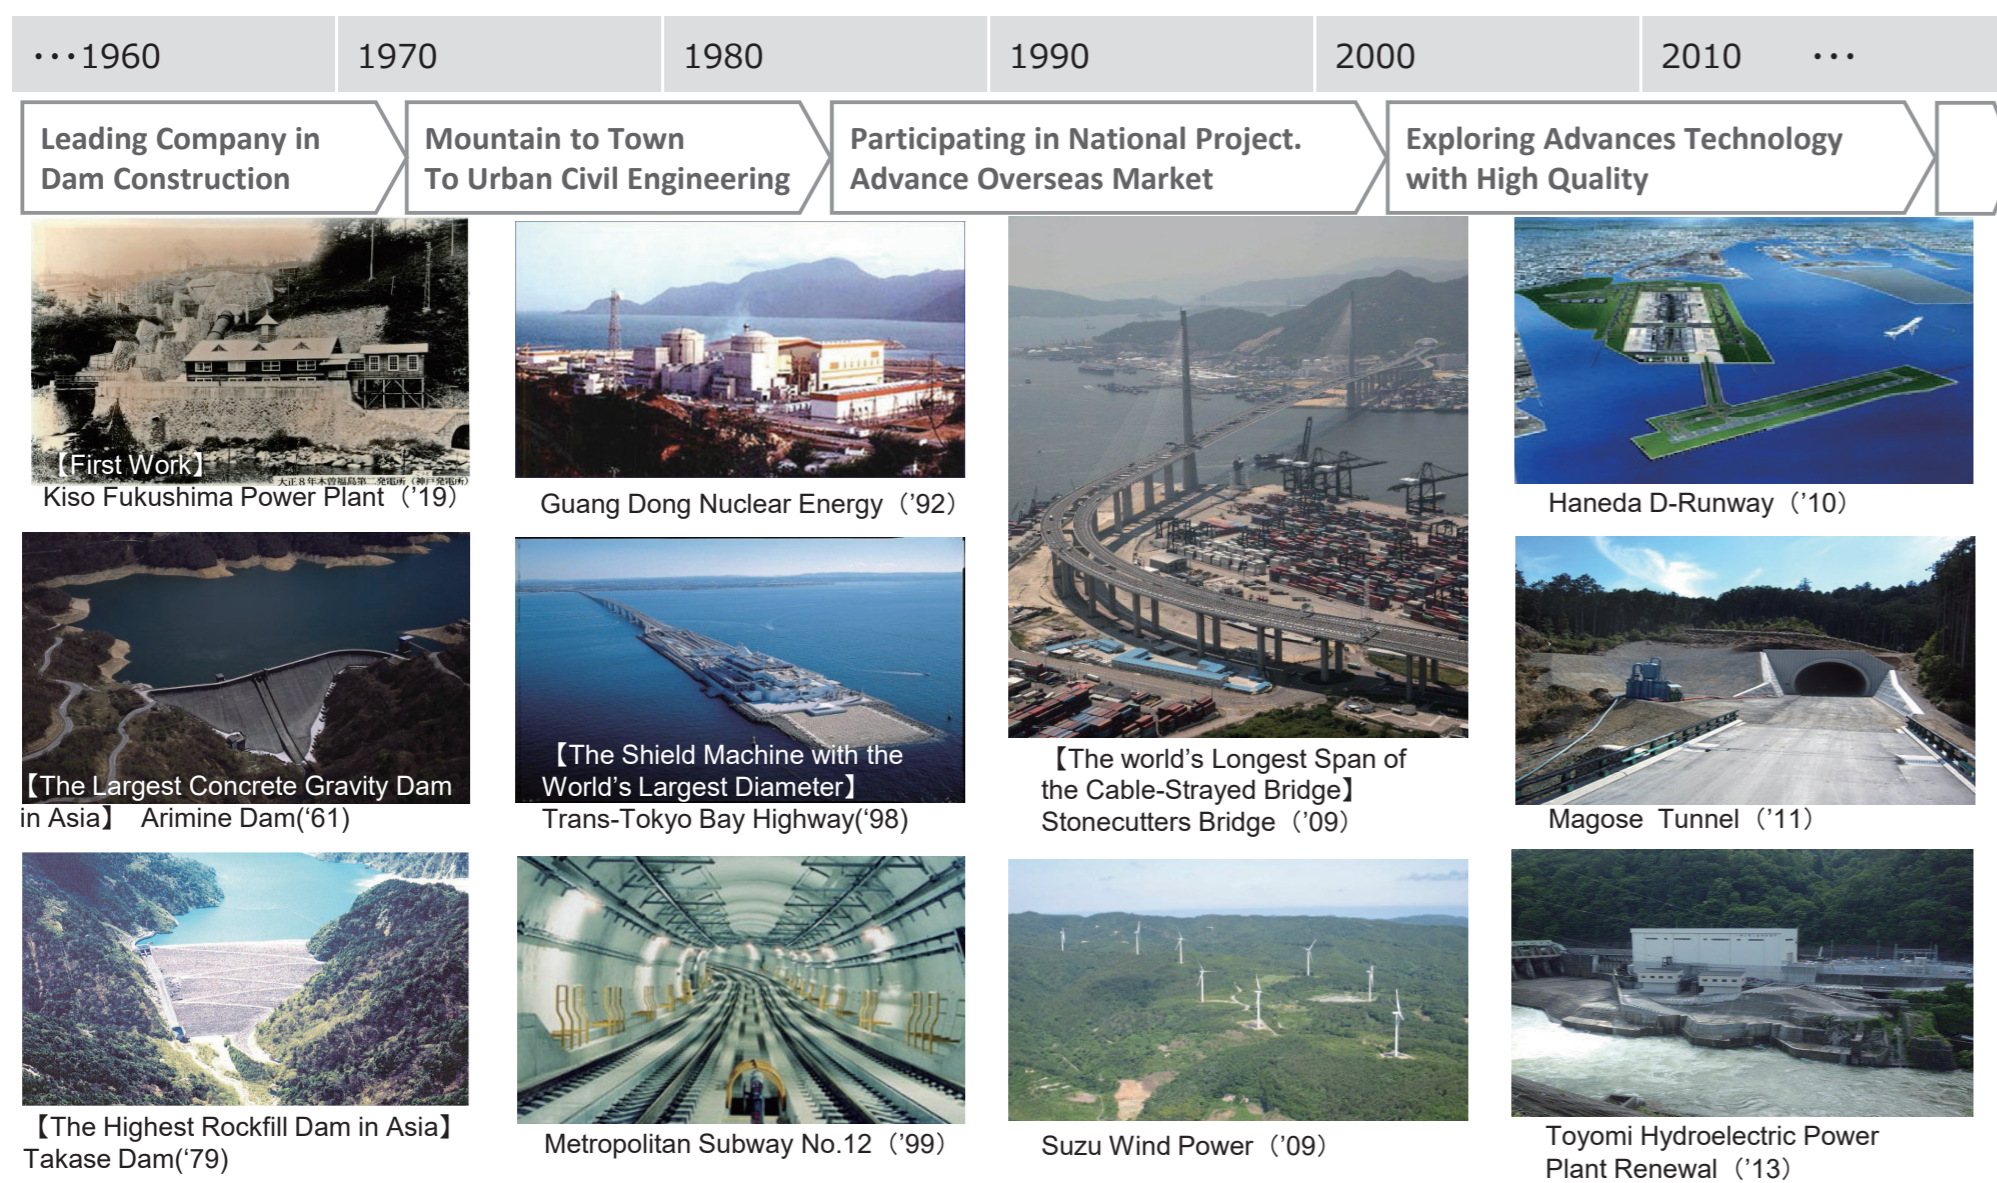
···1960 | 1970 | 1980 | 1990 | 2000 | 2010 ···

Leading Company in Dam Construction

Mountain to Town To Urban Civil Engineering

Participating in National Project. Advance Overseas Market

Exploring Advances Technology with High Quality

【First Work】
Kiso Fukushima Power Plant（'19）

【The Largest Concrete Gravity Dam in Asia】 Arimine Dam('61)

【The Highest Rockfill Dam in Asia】
Takase Dam('79)

Guang Dong Nuclear Energy（'92）

【The Shield Machine with the World's Largest Diameter】
Trans-Tokyo Bay Highway('98)

Metropolitan Subway No.12（'99）

【The world's Longest Span of the Cable-Strayed Bridge】
Stonecutters Bridge（'09）

Suzu Wind Power（'09）

Haneda D-Runway（'10）

Magose Tunnel（'11）

Toyomi Hydroelectric Power Plant Renewal（'13）